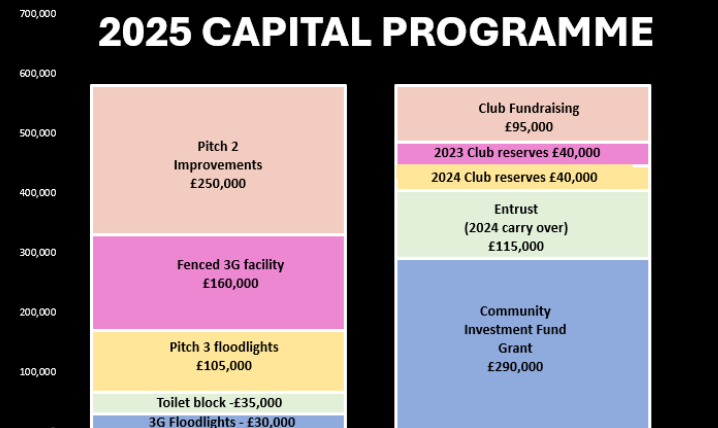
2025 CAPITAL PROGRAMME

700,000
600,000
500,000
400,000
300,000
200,000
100,000

Pitch 2
Improvements
£250,000

Fenced 3G facility
£160,000

Pitch 3 floodlights
£105,000

Toilet block -£35,000

3G Floodlights - £30,000

Club Fundraising
£95,000

2023 Club reserves £40,000

2024 Club reserves £40,000

Entrust
(2024 carry over)
£115,000

Community
Investment Fund
Grant
£290,000